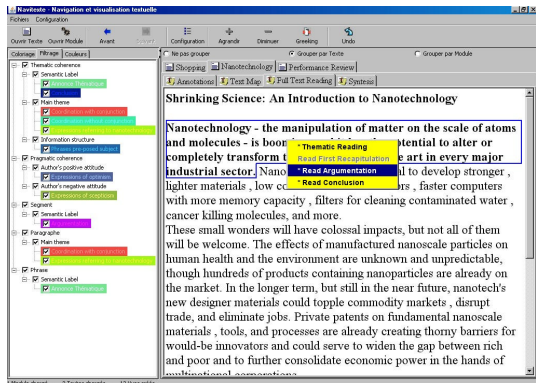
Naviteste - Navigation et visualisation textuelle
Fichiers Configuration
Ouvrir Texte Ouvrir Module Avant Arrière Configuration Agrandir Diminuer Greeting Undo
Coloriage Filtrage Couleurs
Thematic coherence
Semantic Label
Annonce Thematique
Main theme
Information structure
Phrases pre-posed subject
Pragmatic coherence
Author's positive attitude
Expressions of optimism
Author's negative attitude
Expressions of scepticism
Segment
Semantic Label
Paragraphe
Main theme
Phrase
Semantic Label
Annonce Thematique
Ne pas grouper Grouper par Texte Grouper par Module
Shopping Nanotechnology Performance Review
Annotations Text Map Full Text Reading Synthesis
Shrinking Science: An Introduction to Nanotechnology

Nanotechnology - the manipulation of matter on the scale of atoms and molecules - is boom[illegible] potential to alter or completely transform t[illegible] e art in every major industrial sector. Nano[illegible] l to develop stronger, lighter materials, low co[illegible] rs, faster computers with more memory capacity, filters for cleaning contaminated water, cancer killing molecules, and more.
* Thematic Reading
Read First Recapitulation
* Read Argumentation
* Read Conclusion
These small wonders will have colossal impacts, but not all of them will be welcome. The effects of manufactured nanoscale particles on human health and the environment are unknown and unpredictable, though hundreds of products containing nanoparticles are already on the market. In the longer term, but still in the near future, nanotech's new designer materials could topple commodity markets, disrupt trade, and eliminate jobs. Private patents on fundamental nanoscale materials, tools, and processes are already creating thorny barriers for would-be innovators and could serve to widen the gap between rich and poor and to further consolidate economic power in the hands of multinational corporations.
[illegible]